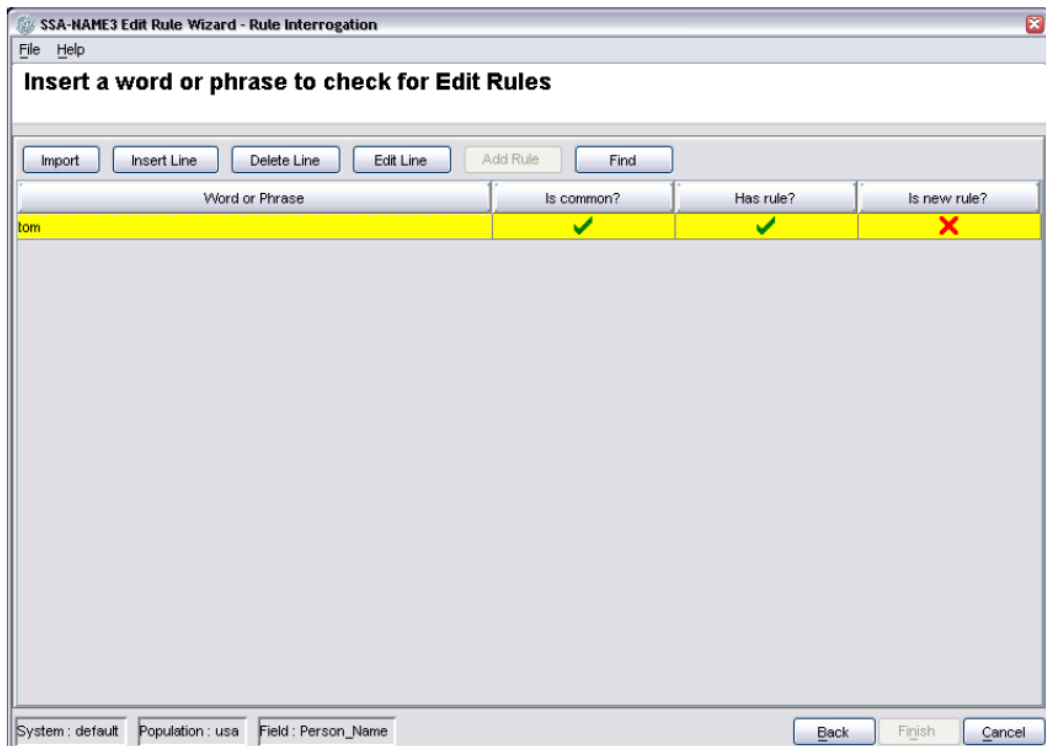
SSA-NAME3 Edit Rule Wizard - Rule Interrogation

File Help

Insert a word or phrase to check for Edit Rules

Import | Insert Line | Delete Line | Edit Line | Add Rule | Find

| Word or Phrase | Is common? | Has rule? | Is new rule? |
|---|---|---|---|
| tom | ✔ | ✔ | ✘ |

System : default | Population : usa | Field : Person_Name

Back | Finish | Cancel